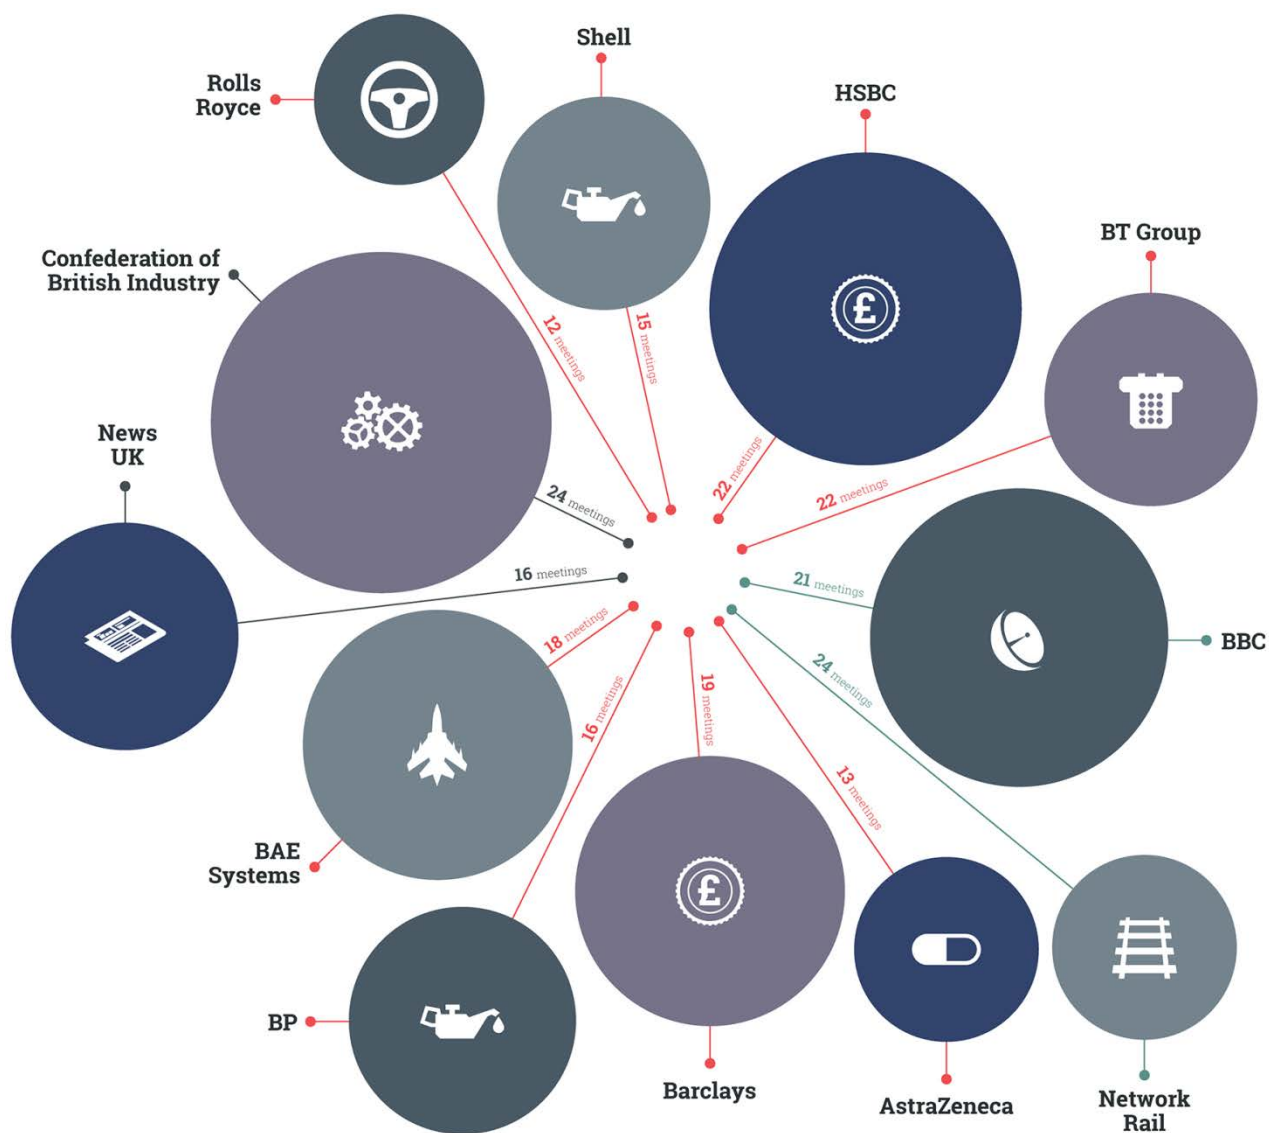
Rolls Royce

Shell

HSBC

BT Group

Confederation of British Industry

News UK

12 meetings

15 meetings

22 meetings

22 meetings

24 meetings

16 meetings

21 meetings

BBC

18 meetings

16 meetings

19 meetings

13 meetings

24 meetings

BAE Systems

BP

Barclays

AstraZeneca

Network Rail